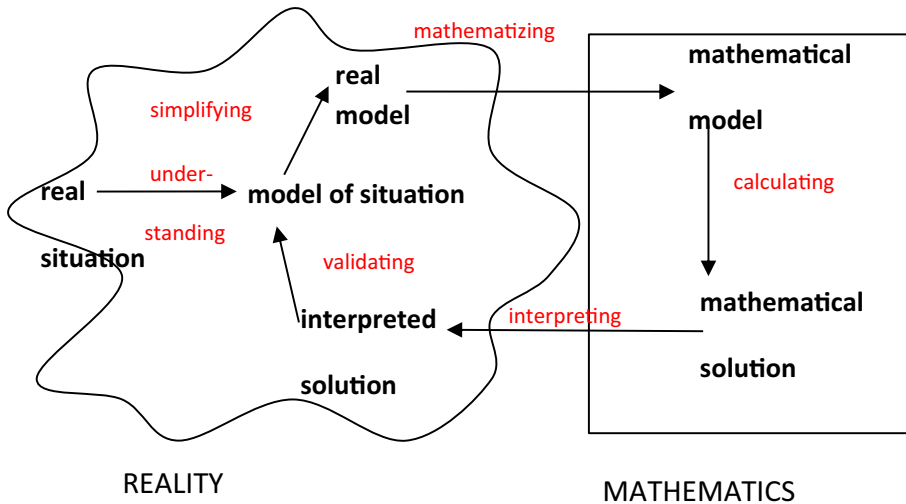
mathematizing

real
model

simplifying

under-
real
standing
situation

model of situation

validating

interpreted
solution

mathematical
model

calculating

mathematical
solution

interpreting

REALITY

MATHEMATICS